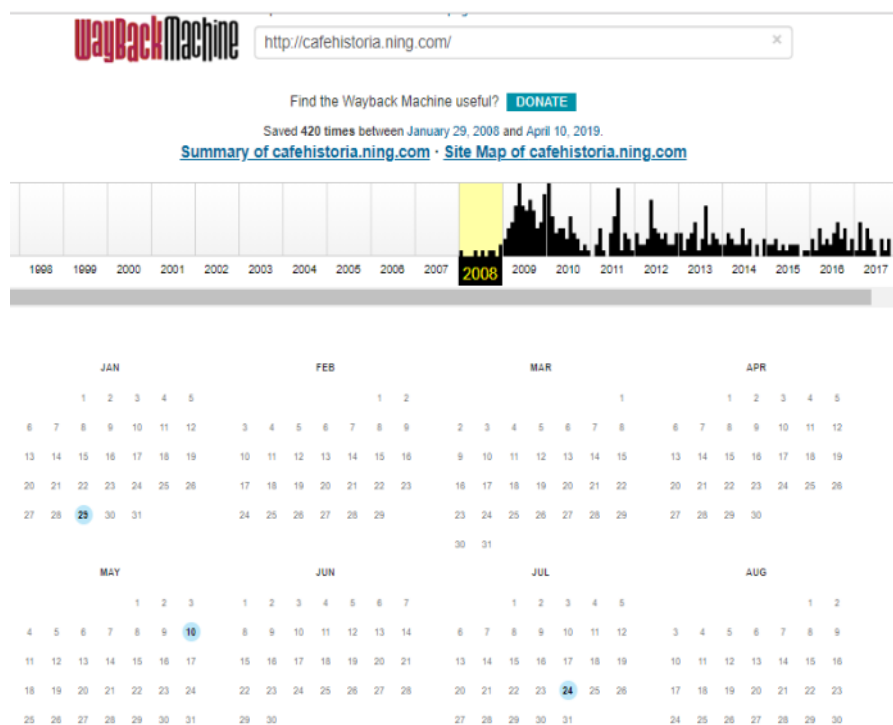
WaybackMachine

http://cafehistoria.ning.com/ ×

Find the Wayback Machine useful? DONATE

Saved 420 times between January 29, 2008 and April 10, 2019.

Summary of cafehistoria.ning.com · Site Map of cafehistoria.ning.com

1998 1999 2000 2001 2002 2003 2004 2005 2006 2007 2008 2009 2010 2011 2012 2013 2014 2015 2016 2017

JAN

1 2 3 4 5
6 7 8 9 10 11 12
13 14 15 16 17 18 19
20 21 22 23 24 25 26
27 28 29 30 31

FEB

1 2
3 4 5 6 7 8 9
10 11 12 13 14 15 16
17 18 19 20 21 22 23
24 25 26 27 28 29

MAR

1
2 3 4 5 6 7 8
9 10 11 12 13 14 15
16 17 18 19 20 21 22
23 24 25 26 27 28 29
30 31

APR

1 2 3 4 5
6 7 8 9 10 11 12
13 14 15 16 17 18 19
20 21 22 23 24 25 26
27 28 29 30

MAY

1 2 3
4 5 6 7 8 9 10
11 12 13 14 15 16 17
18 19 20 21 22 23 24
25 26 27 28 29 30 31

JUN

1 2 3 4 5 6 7
8 9 10 11 12 13 14
15 16 17 18 19 20 21
22 23 24 25 26 27 28
29 30

JUL

1 2 3 4 5
6 7 8 9 10 11 12
13 14 15 16 17 18 19
20 21 22 23 24 25 26
27 28 29 30 31

AUG

1 2
3 4 5 6 7 8 9
10 11 12 13 14 15 16
17 18 19 20 21 22 23
24 25 26 27 28 29 30